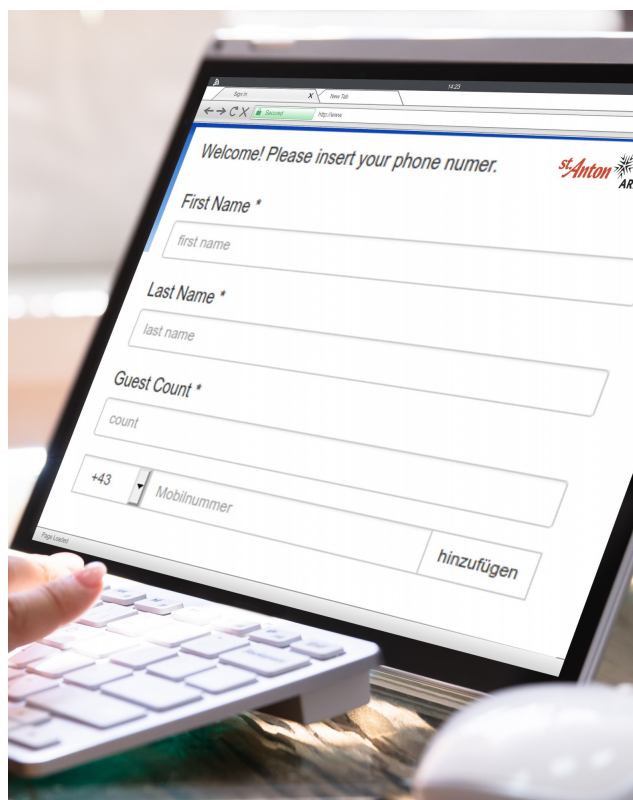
14:23
Sign in
New Tab
Secured
http://www.

Welcome! Please insert your phone numer.

St. Anton AR

First Name *
first name

Last Name *
last name

Guest Count *
count

+43
Mobilnummer

hinzufügen

Page Loaded